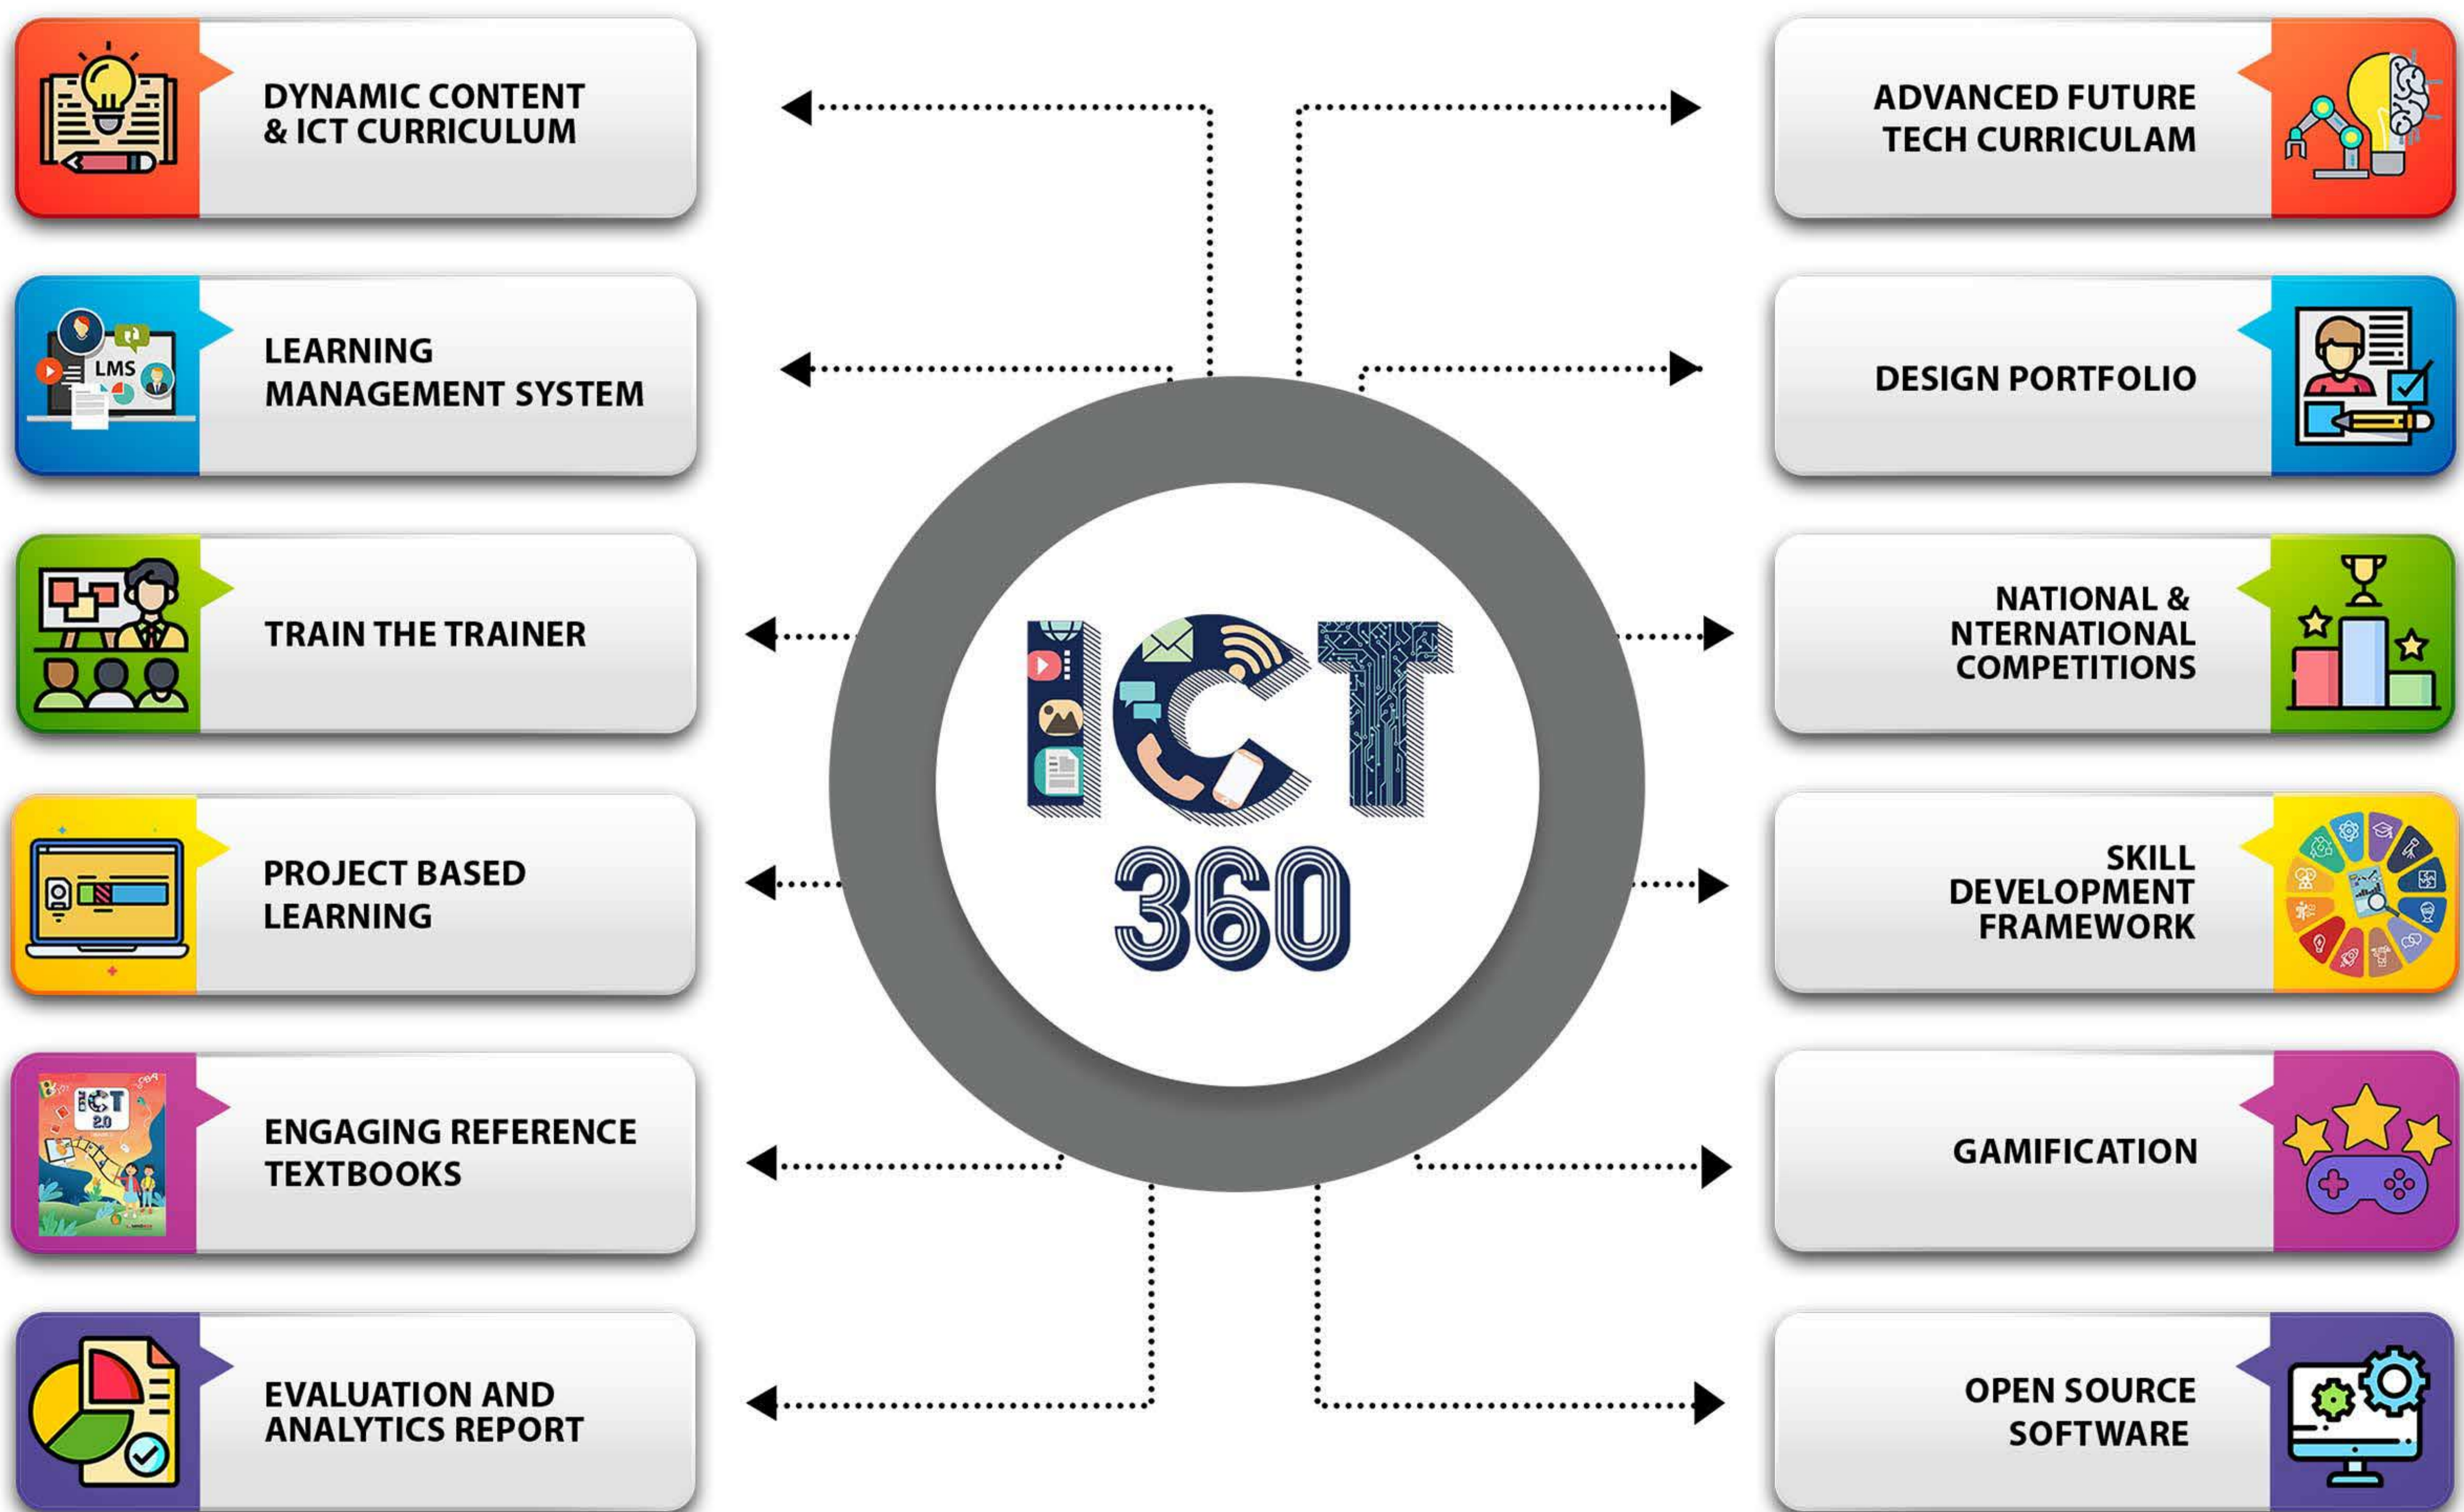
DYNAMIC CONTENT & ICT CURRICULUM

ADVANCED FUTURE TECH CURRICULAM

LMS

LEARNING MANAGEMENT SYSTEM

DESIGN PORTFOLIO

TRAIN THE TRAINER

ICT 360

NATIONAL & NTERNATIONAL COMPETITIONS

PROJECT BASED LEARNING

SKILL DEVELOPMENT FRAMEWORK

ICT 2.0

ENGAGING REFERENCE TEXTBOOKS

GAMIFICATION

EVALUATION AND ANALYTICS REPORT

OPEN SOURCE SOFTWARE